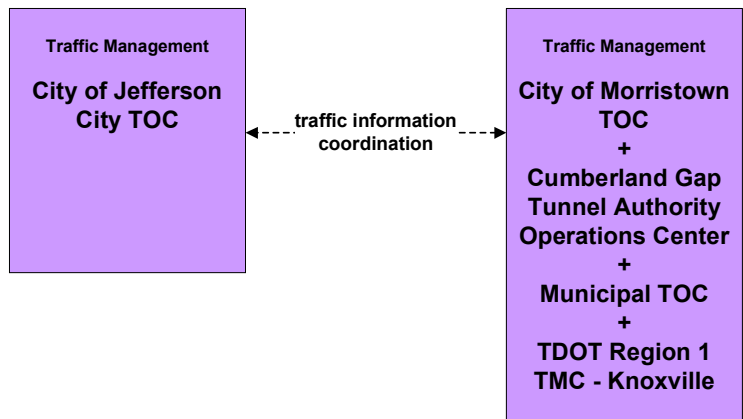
Traffic Management

City of Jefferson City TOC

traffic information coordination

Traffic Management

City of Morristown TOC
+
Cumberland Gap Tunnel Authority Operations Center
+
Municipal TOC
+
TDOT Region 1 TMC - Knoxville